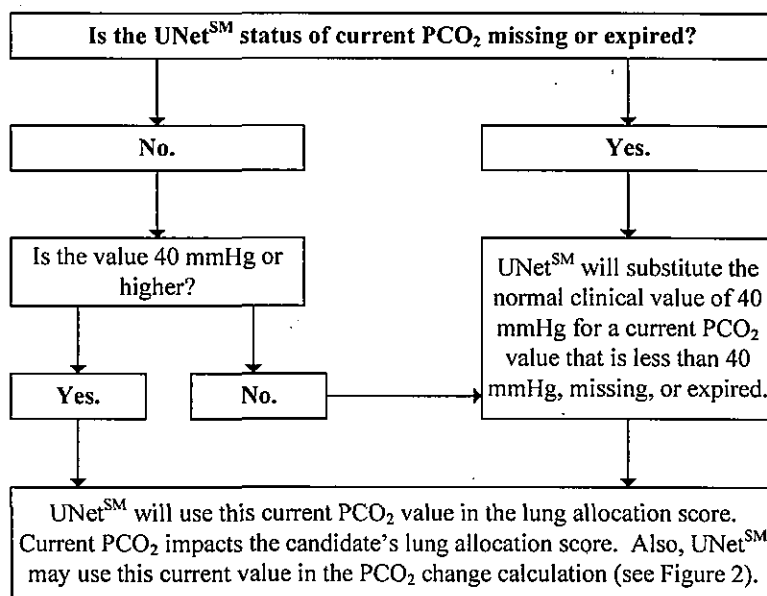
Is the UNet$^{SM}$ status of current $PCO_2$ missing or expired?

No.

Yes.

Is the value 40 mmHg or higher?

UNet$^{SM}$ will substitute the normal clinical value of 40 mmHg for a current $PCO_2$ value that is less than 40 mmHg, missing, or expired.

Yes.

No.

UNet$^{SM}$ will use this current $PCO_2$ value in the lung allocation score. Current $PCO_2$ impacts the candidate's lung allocation score. Also, UNet$^{SM}$ may use this current value in the $PCO_2$ change calculation (see Figure 2).